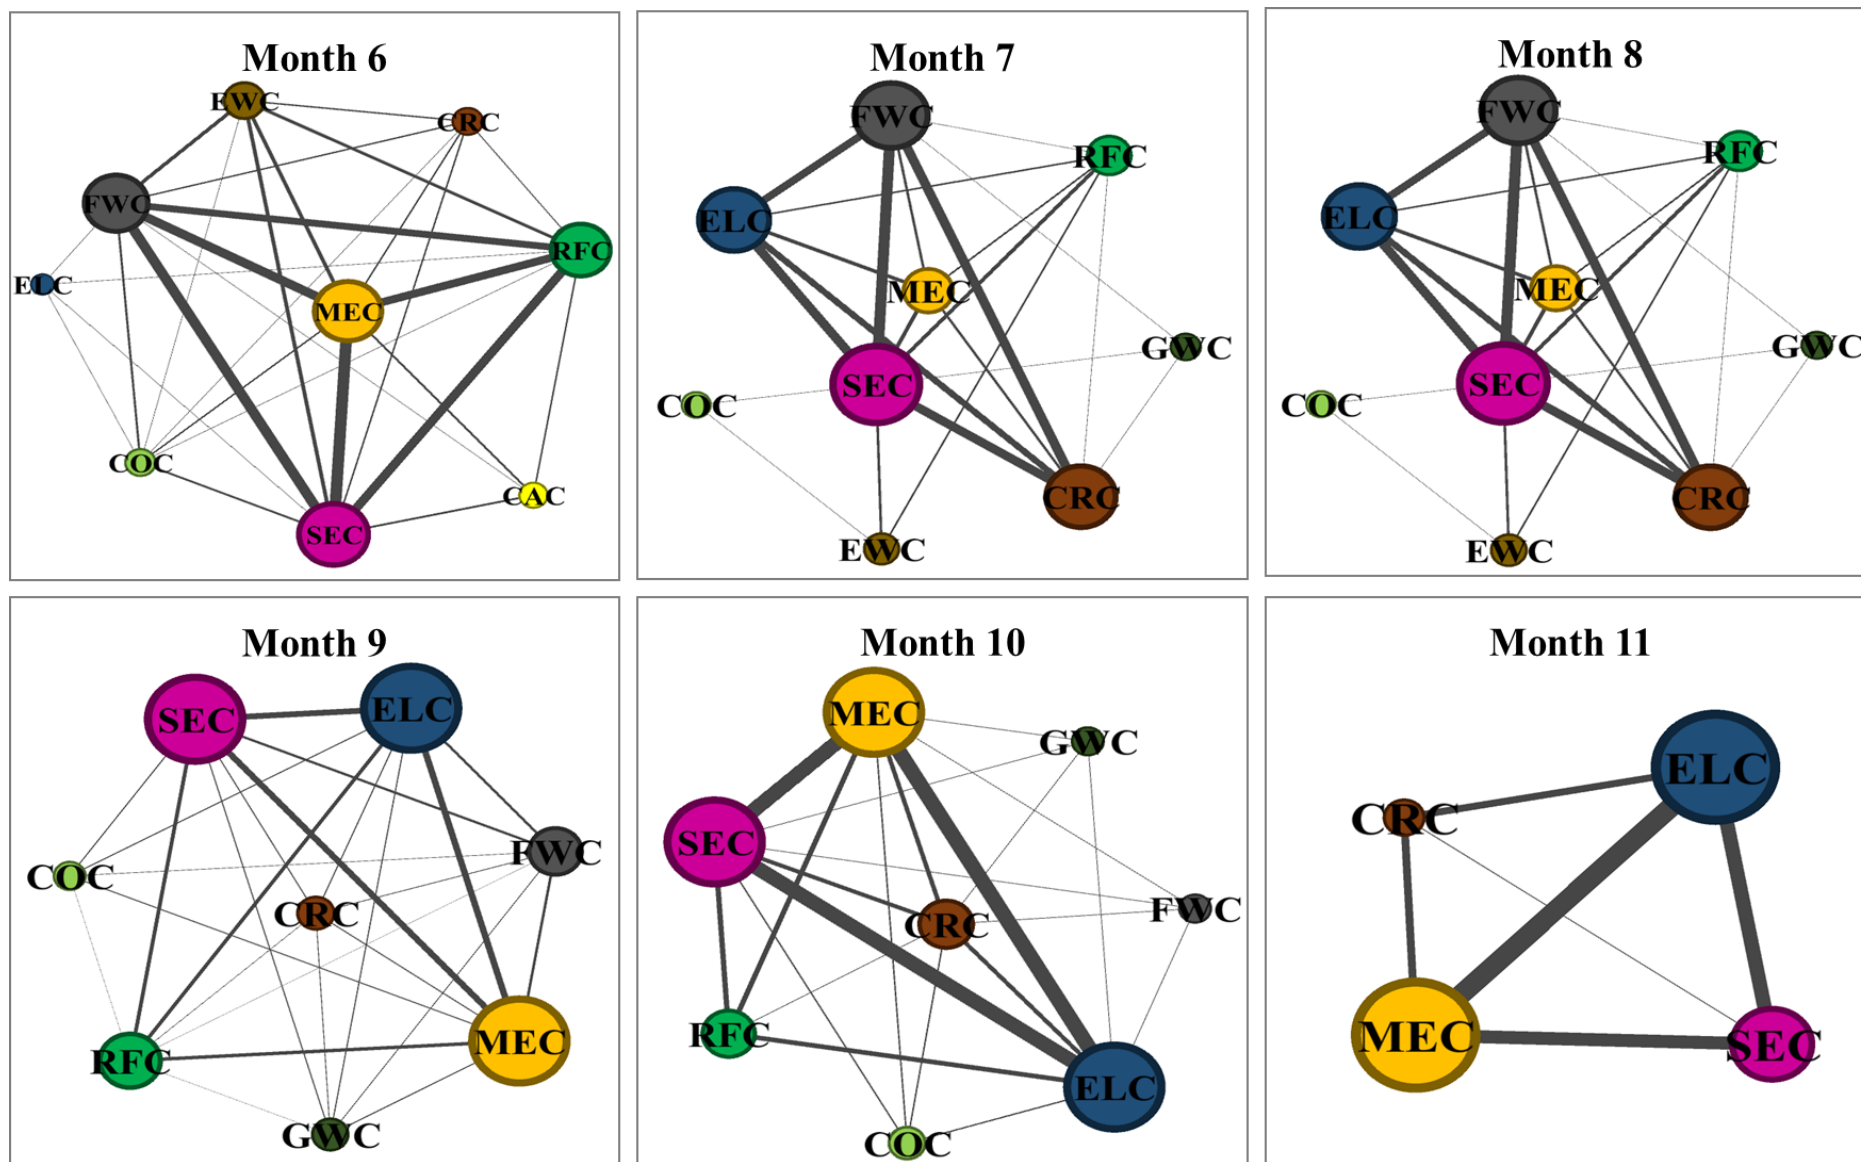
Month 6

EWC
CRC
FWC
RFC
ELC
MEC
COC
CAC
SEC

Month 7

FWC
RFC
ELC
MEC
GWC
COC
SEC
CRC
EWC

Month 8

FWC
RFC
ELC
MEC
GWC
COC
SEC
CRC
EWC

Month 9

SEC
ELC
FWC
COC
CRC
MEC
RFC
GWC

Month 10

MEC
GWC
SEC
FWC
CRC
RFC
ELC
COC

Month 11

ELC
CRC
MEC
SEC